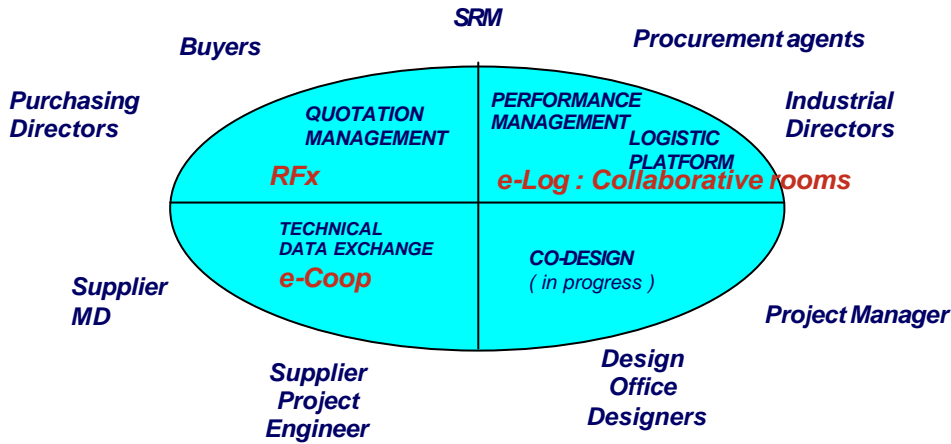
SRM

Buyers

Procurement agents

Purchasing Directors

Industrial Directors

QUOTATION MANAGEMENT

RFx

PERFORMANCE MANAGEMENT

LOGISTIC PLATFORM

e-Log : Collaborative rooms

TECHNICAL DATA EXCHANGE

e-Coop

CO-DESIGN
( in progress )

Supplier MD

Project Manager

Supplier Project Engineer

Design Office Designers